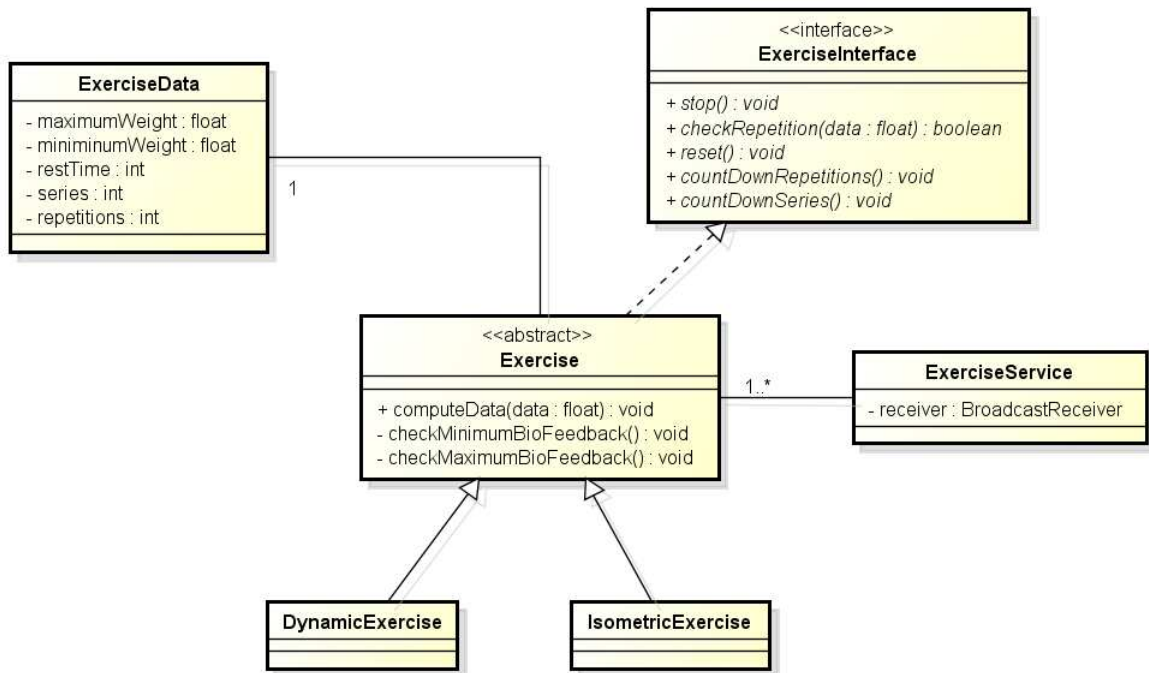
ExerciseData
- maximumWeight : float
- miniminumWeight : float
- restTime : int
- series : int
- repetitions : int

1

<<interface>>
ExerciseInterface
+ stop() : void
+ checkRepetition(data : float) : boolean
+ reset() : void
+ countDownRepetitions() : void
+ countDownSeries() : void

<<abstract>>
Exercise
+ computeData(data : float) : void
- checkMinimumBioFeedback() : void
- checkMaximumBioFeedback() : void

1..*

ExerciseService
- receiver : BroadcastReceiver

DynamicExercise

IsometricExercise